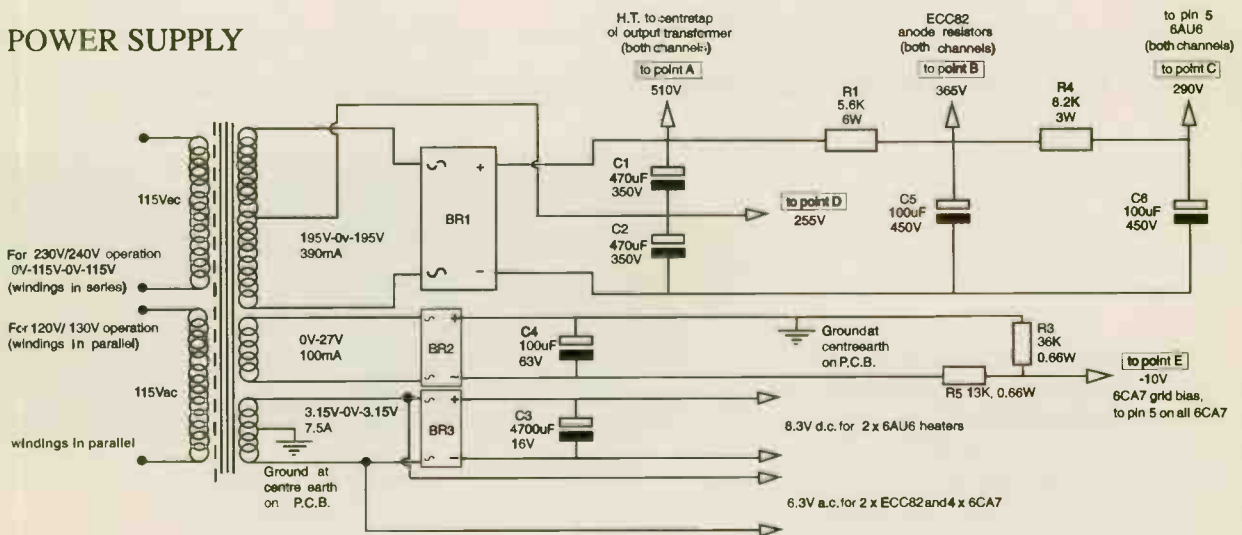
POWER SUPPLY

H.T. to centretap of output transformer (both channels)

to point A

510V

ECC82 anode resistors (both channels)

to point B

365V

to pin 5 6AU6 (both channels)

to point C

290V

R1 5.6K 6W

R4 8.2K 3W

115Vac

For 230V/240V operation 0V-115V-0V-115V (windings in series)

For 120V/130V operation (windings in parallel)

115Vac

windings in parallel

195V-0v-195V 390mA

BR1

C1 470uF 350V

C2 470uF 350V

to point D

255V

C5 100uF 450V

C6 100uF 450V

0V-27V 100mA

BR2

C4 100uF 63V

Groundat centreearth on P.C.B.

R3 36K 0.66W

R5 13K, 0.66W

to point E

-10V

6CA7 grid bias, to pin 5 on all 6CA7

3.15V-0V-3.15V 7.5A

BR3

C3 4700uF 16V

6.3V d.c. for 2 x 6AU6 heaters

Ground at centre earth on P.C.B.

6.3V a.c. for 2 x ECC82and 4 x 6CA7